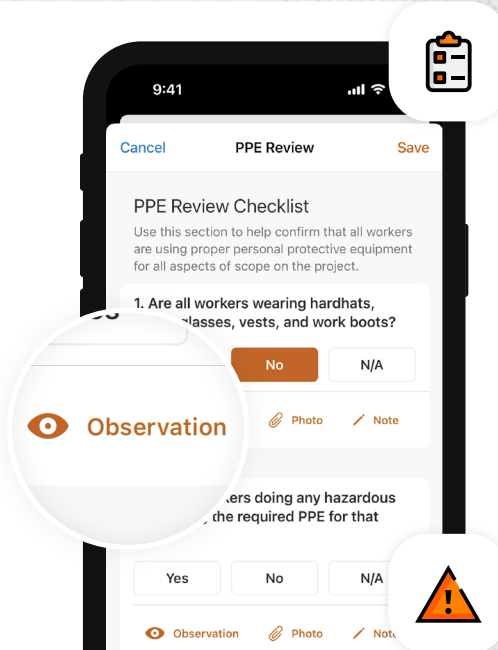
9:41

Cancel

PPE Review

Save

PPE Review Checklist

Use this section to help confirm that all workers are using proper personal protective equipment for all aspects of scope on the project.

1. Are all workers wearing hardhats, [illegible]glasses, vests, and work boots?

No

N/A

Observation

Photo

Note

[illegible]kers doing any hazardous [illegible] the required PPE for that

Yes

No

N/A

Observation

Photo

Not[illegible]